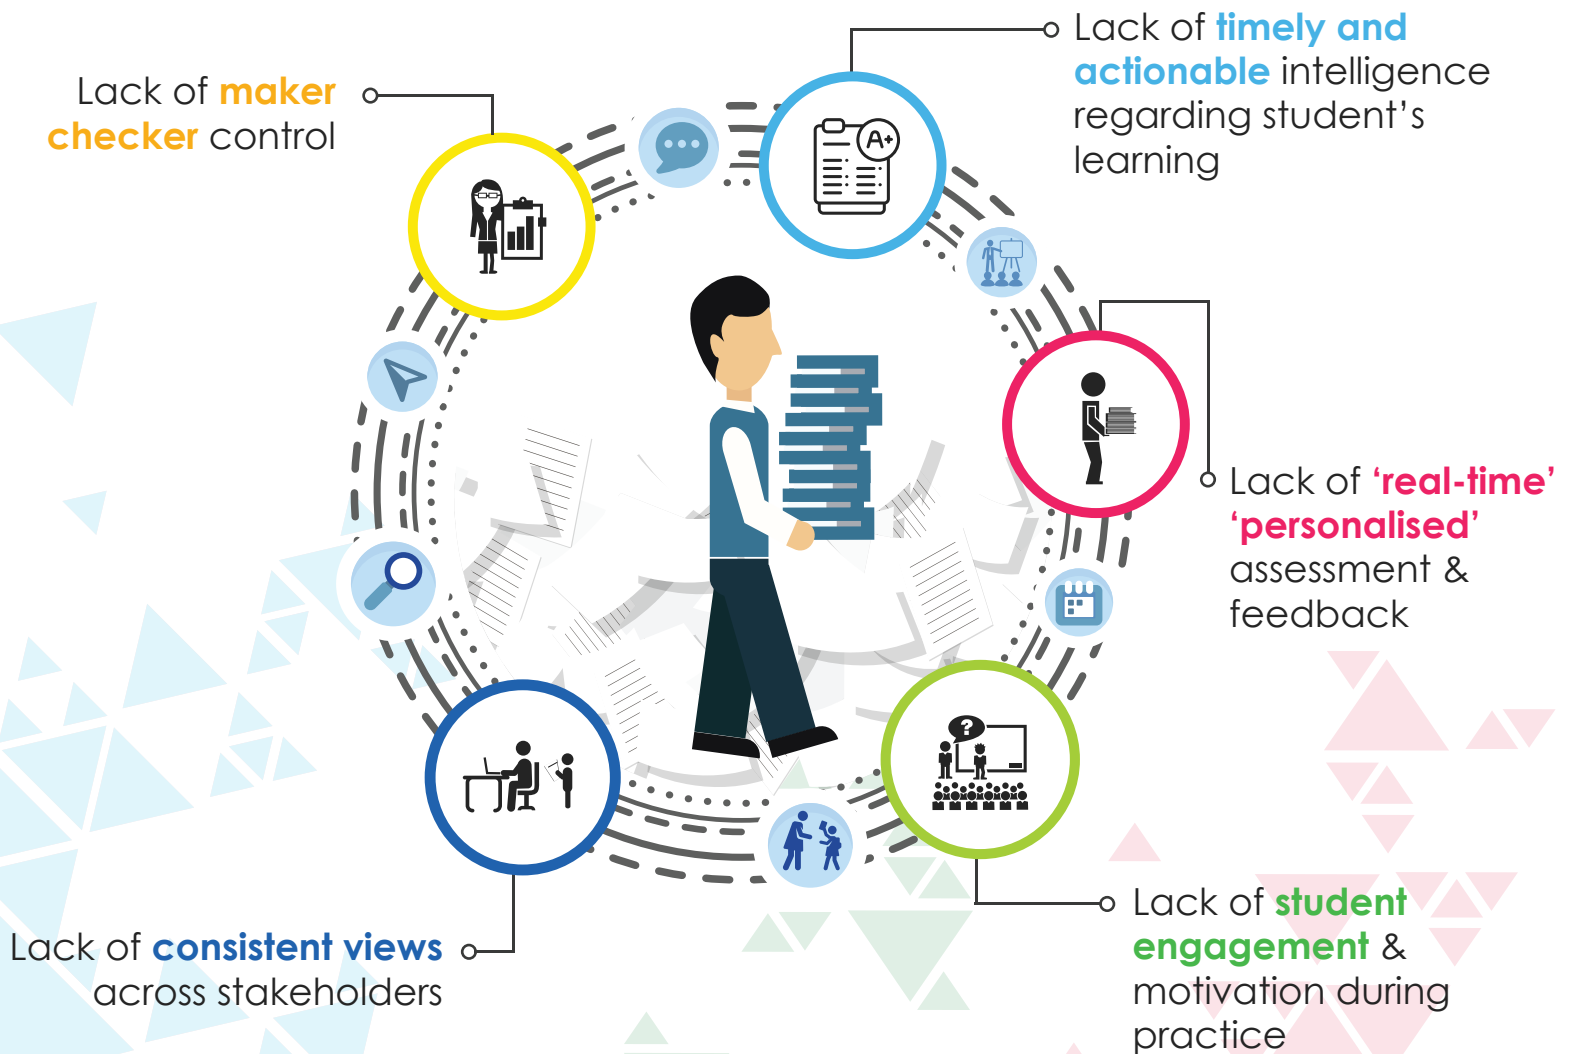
Lack of timely and actionable intelligence regarding student's learning

Lack of maker checker control

Lack of 'real-time' 'personalised' assessment & feedback

Lack of consistent views across stakeholders

Lack of student engagement & motivation during practice